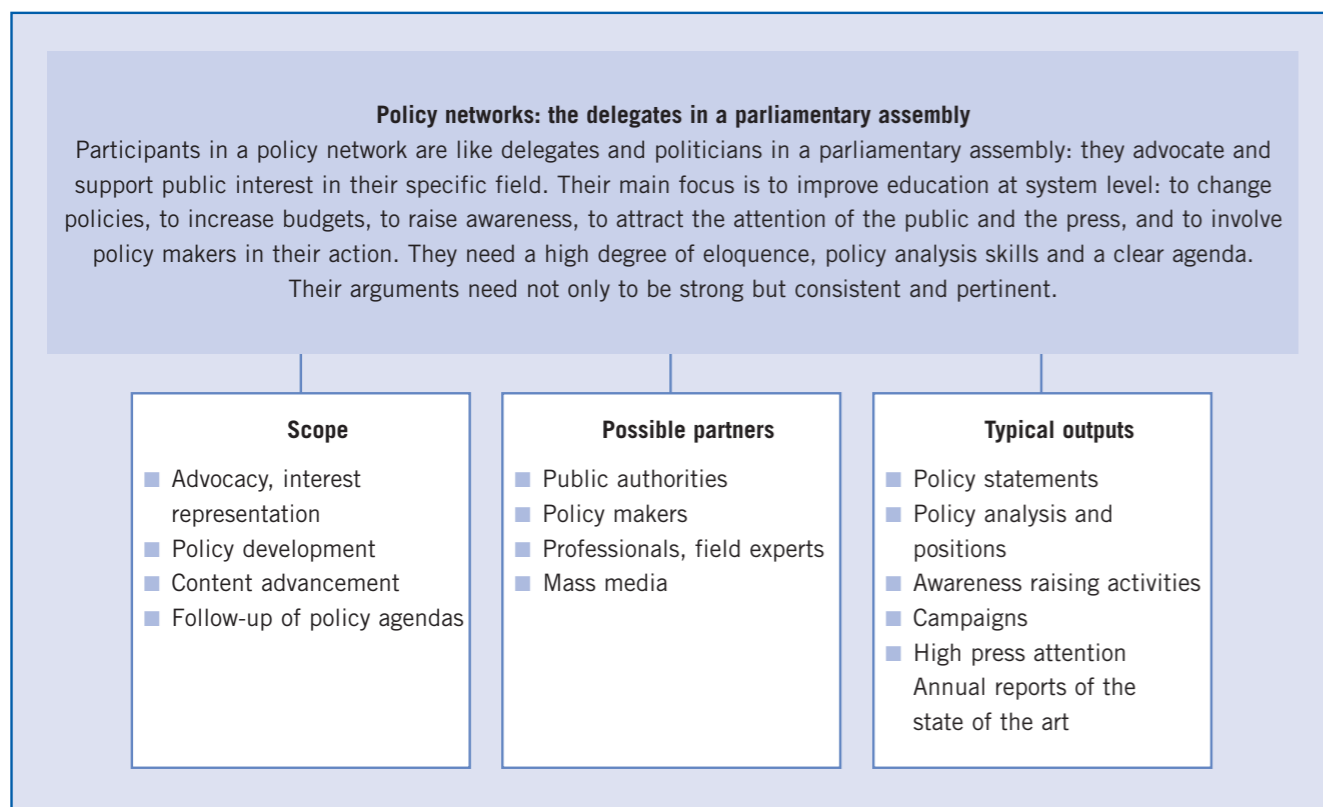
**Policy networks: the delegates in a parliamentary assembly**

Participants in a policy network are like delegates and politicians in a parliamentary assembly: they advocate and support public interest in their specific field. Their main focus is to improve education at system level: to change policies, to increase budgets, to raise awareness, to attract the attention of the public and the press, and to involve policy makers in their action. They need a high degree of eloquence, policy analysis skills and a clear agenda. Their arguments need not only to be strong but consistent and pertinent.

**Scope**
- Advocacy, interest representation
- Policy development
- Content advancement
- Follow-up of policy agendas

**Possible partners**
- Public authorities
- Policy makers
- Professionals, field experts
- Mass media

**Typical outputs**
- Policy statements
- Policy analysis and positions
- Awareness raising activities
- Campaigns
- High press attention Annual reports of the state of the art